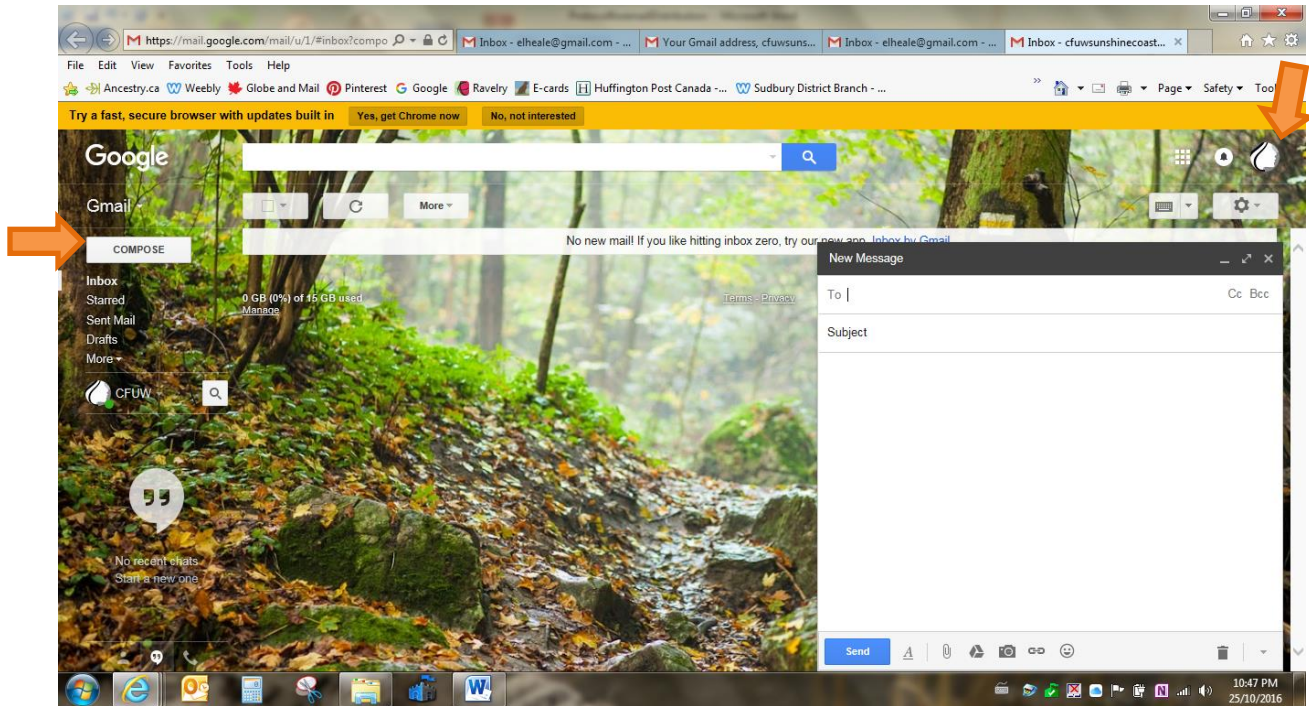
https://mail.google.com/mail/u/1/#inbox?compo
Inbox - elheale@gmail.com - ...
Your Gmail address, cfuwsuns...
Inbox - elheale@gmail.com - ...
Inbox - cfuwsunshinecoast...

File Edit View Favorites Tools Help
Ancestry.ca Weebly Globe and Mail Pinterest Google Ravelry E-cards Huffington Post Canada -... Sudbury District Branch - ...
Page ▾ Safety ▾ Too

Try a fast, secure browser with updates built in Yes, get Chrome now No, not interested

Google
Gmail
More ▾
COMPOSE
No new mail! If you like hitting inbox zero, try our new app, Inbox by Gmail.
Inbox
Starred
Sent Mail
Drafts
More ▾
0 GB (0%) of 15 GB used
Manage
Terms - Privacy
CFUW
No recent chats
Start a new one

New Message
To
Cc Bcc
Subject
Send

10:47 PM
25/10/2016